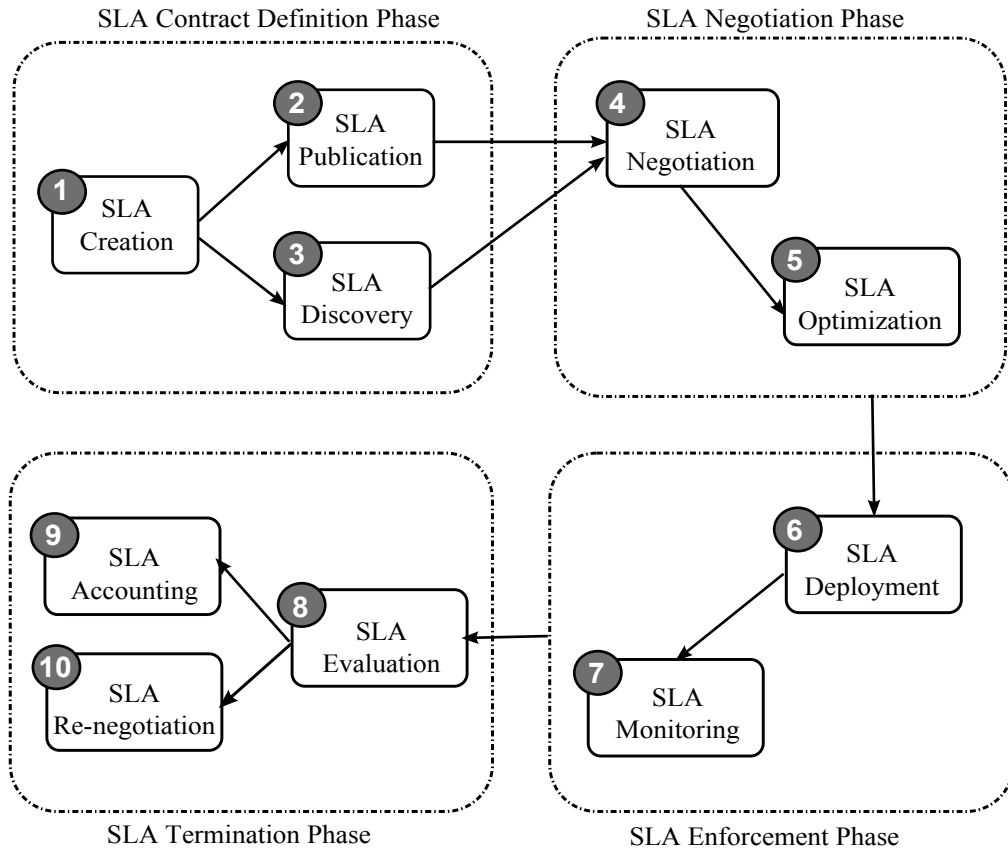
SLA Contract Definition Phase

1 SLA Creation

2 SLA Publication

3 SLA Discovery

SLA Negotiation Phase

4 SLA Negotiation

5 SLA Optimization

SLA Termination Phase

9 SLA Accounting

10 SLA Re-negotiation

8 SLA Evaluation

SLA Enforcement Phase

6 SLA Deployment

7 SLA Monitoring